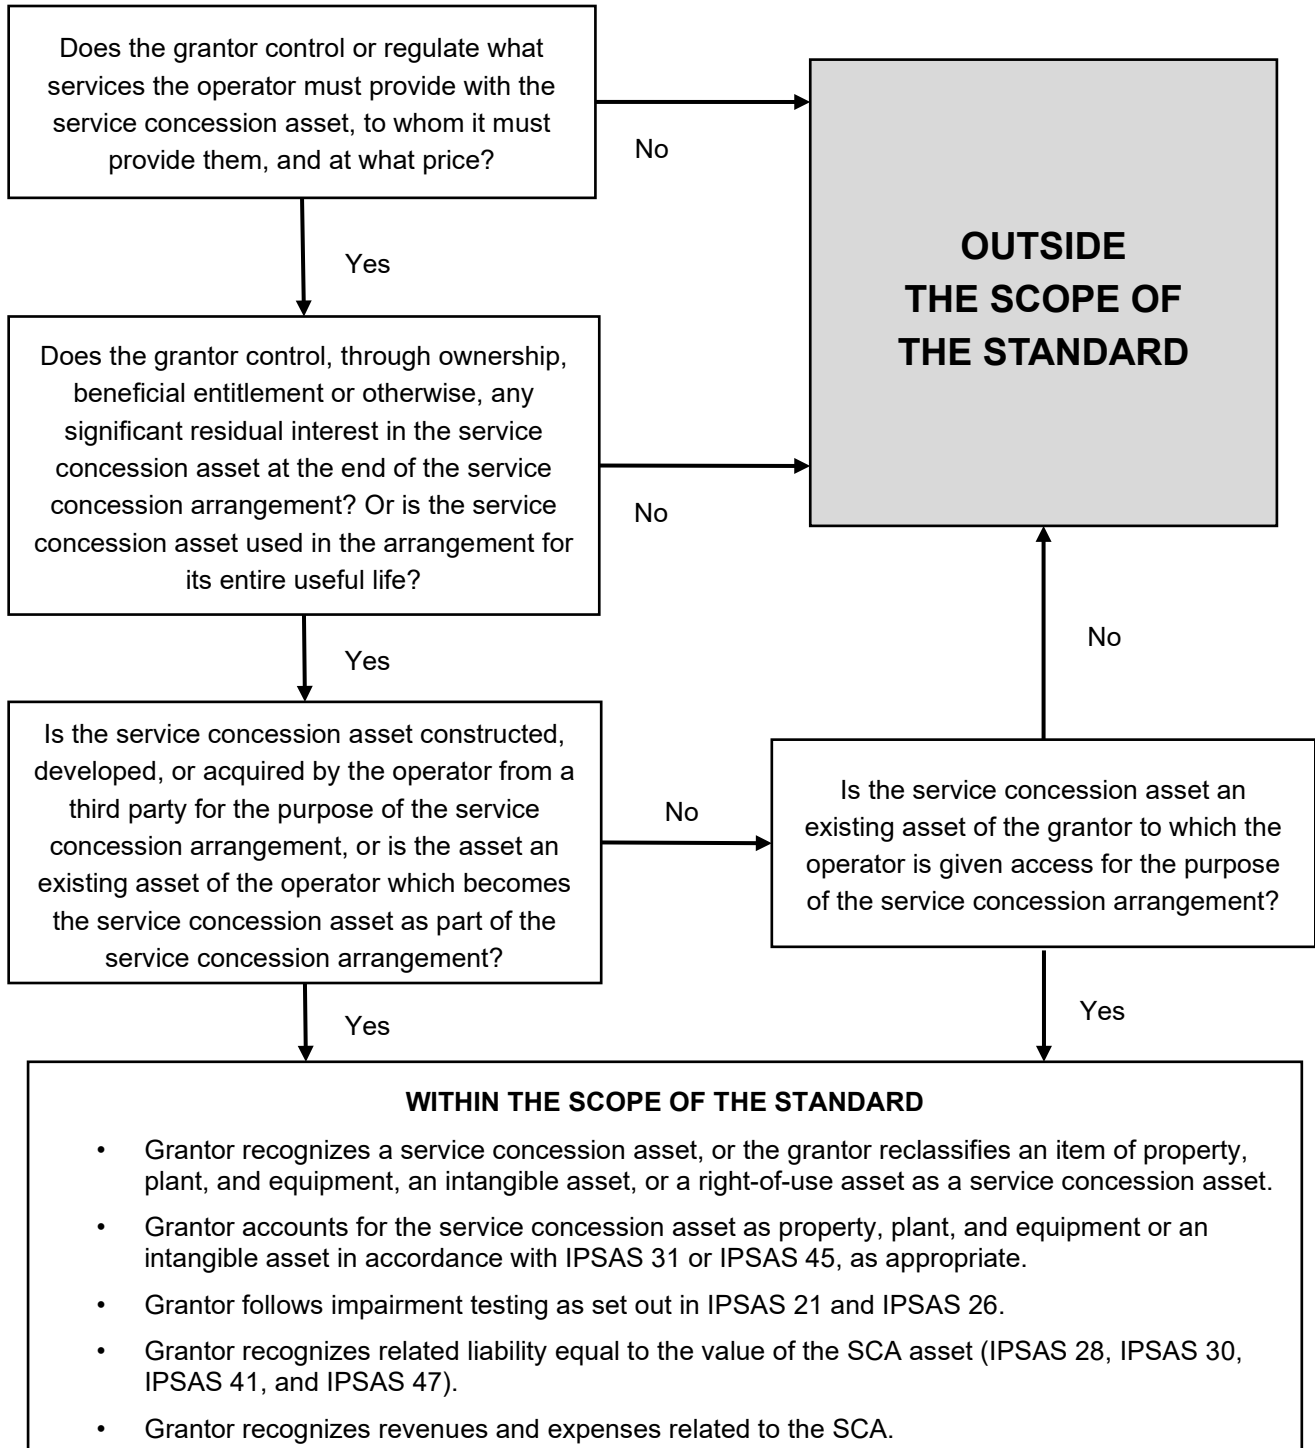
Does the grantor control or regulate what services the operator must provide with the service concession asset, to whom it must provide them, and at what price?

No

OUTSIDE THE SCOPE OF THE STANDARD

Yes

Does the grantor control, through ownership, beneficial entitlement or otherwise, any significant residual interest in the service concession asset at the end of the service concession arrangement? Or is the service concession asset used in the arrangement for its entire useful life?

No

No

Yes

Is the service concession asset constructed, developed, or acquired by the operator from a third party for the purpose of the service concession arrangement, or is the asset an existing asset of the operator which becomes the service concession asset as part of the service concession arrangement?

No

Is the service concession asset an existing asset of the grantor to which the operator is given access for the purpose of the service concession arrangement?

Yes

Yes

WITHIN THE SCOPE OF THE STANDARD

• Grantor recognizes a service concession asset, or the grantor reclassifies an item of property, plant, and equipment, an intangible asset, or a right-of-use asset as a service concession asset.

• Grantor accounts for the service concession asset as property, plant, and equipment or an intangible asset in accordance with IPSAS 31 or IPSAS 45, as appropriate.

• Grantor follows impairment testing as set out in IPSAS 21 and IPSAS 26.

• Grantor recognizes related liability equal to the value of the SCA asset (IPSAS 28, IPSAS 30, IPSAS 41, and IPSAS 47).

• Grantor recognizes revenues and expenses related to the SCA.